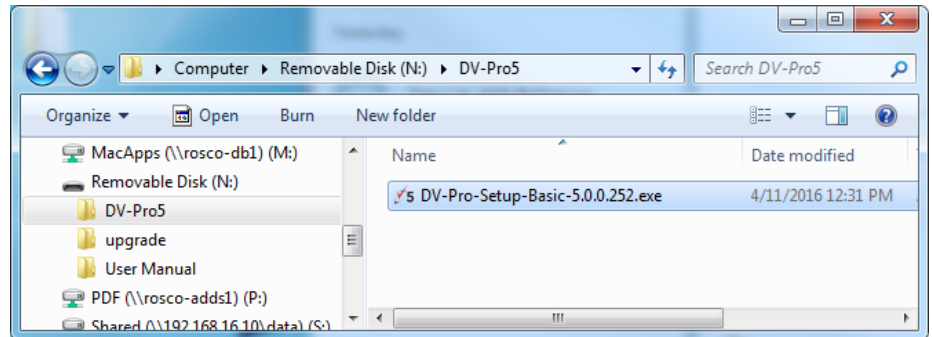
Computer ▸ Removable Disk (N:) ▸ DV-Pro5

Search DV-Pro5

Organize ▾ Open Burn New folder

MacApps (\\rosco-db1) (M:)
Removable Disk (N:)
DV-Pro5
upgrade
User Manual
PDF (\\rosco-adds1) (P:)
Shared (\\192.168.16.10\data) (S:)

| Name | Date modified |
|---|---|
| DV-Pro-Setup-Basic-5.0.0.252.exe | 4/11/2016 12:31 PM |